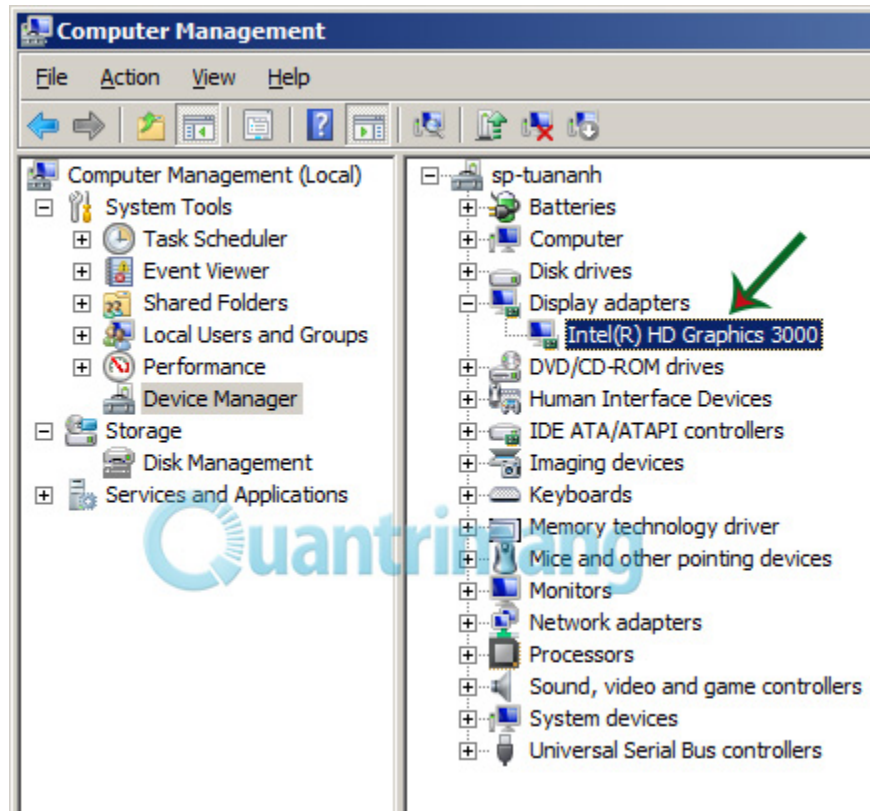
Computer Management

File Action View Help

Computer Management (Local)
System Tools
Task Scheduler
Event Viewer
Shared Folders
Local Users and Groups
Performance
Device Manager
Storage
Disk Management
Services and Applications

sp-tuananh
Batteries
Computer
Disk drives
Display adapters
Intel(R) HD Graphics 3000
DVD/CD-ROM drives
Human Interface Devices
IDE ATA/ATAPI controllers
Imaging devices
Keyboards
Memory technology driver
Mice and other pointing devices
Monitors
Network adapters
Processors
Sound, video and game controllers
System devices
Universal Serial Bus controllers

Quantrimang